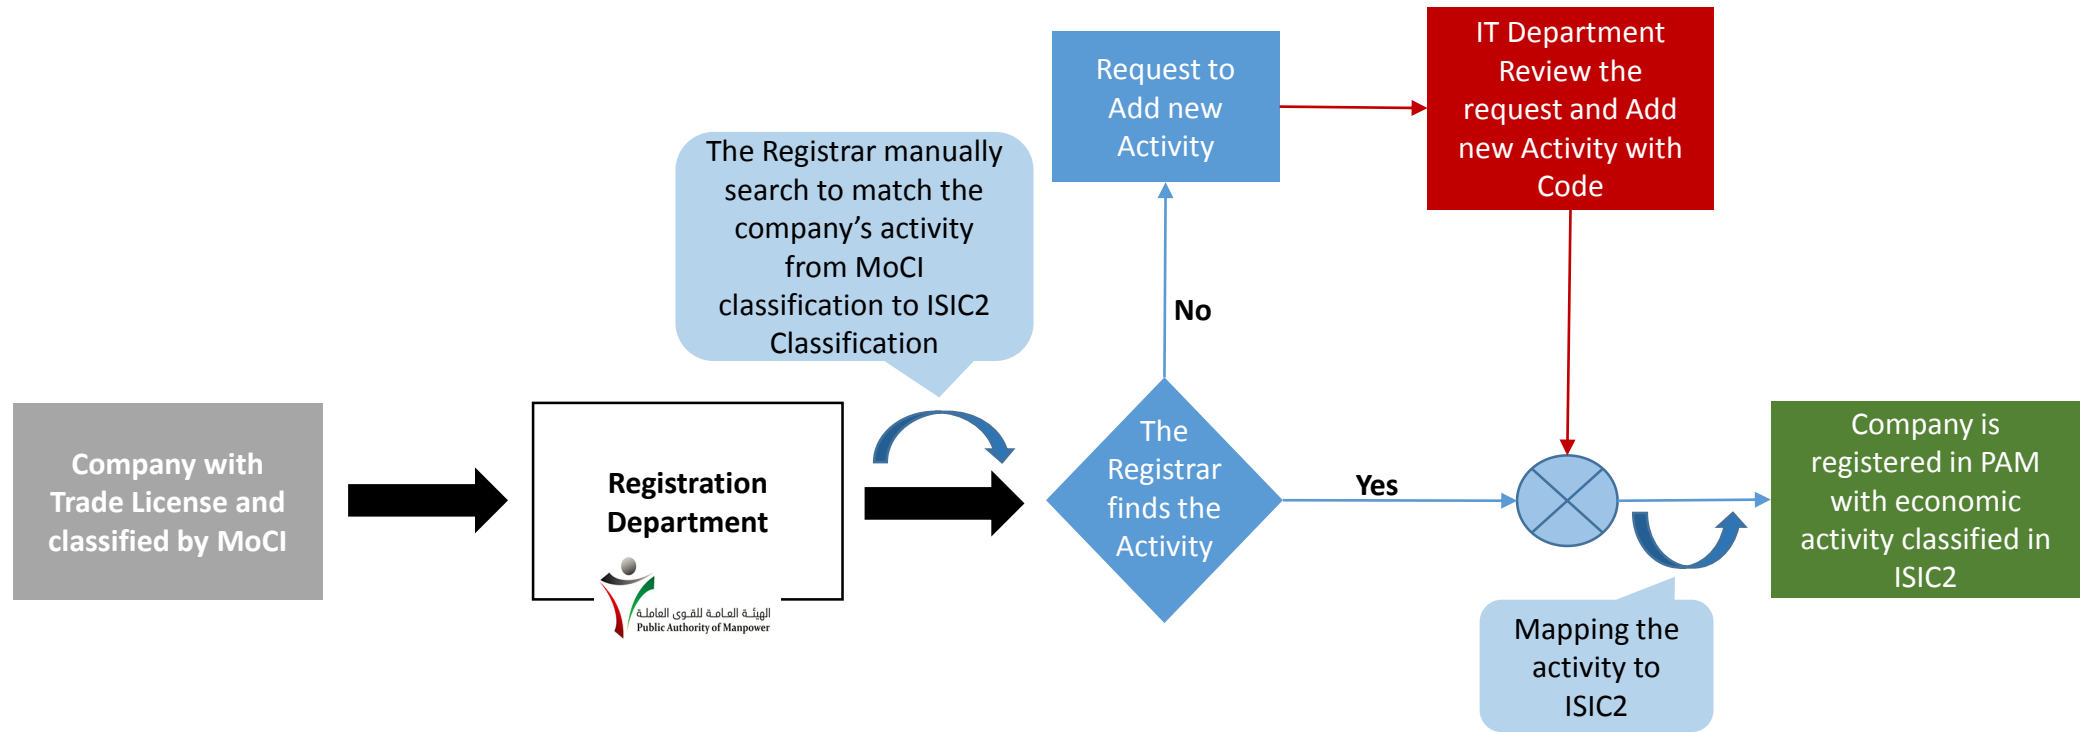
Company with Trade License and classified by MoCI

Registration Department

الهيئة العامة للقوى العاملة
Public Authority of Manpower

The Registrar manually search to match the company's activity from MoCI classification to ISIC2 Classification

The Registrar finds the Activity

No

Request to Add new Activity

IT Department Review the request and Add new Activity with Code

Yes

Mapping the activity to ISIC2

Company is registered in PAM with economic activity classified in ISIC2